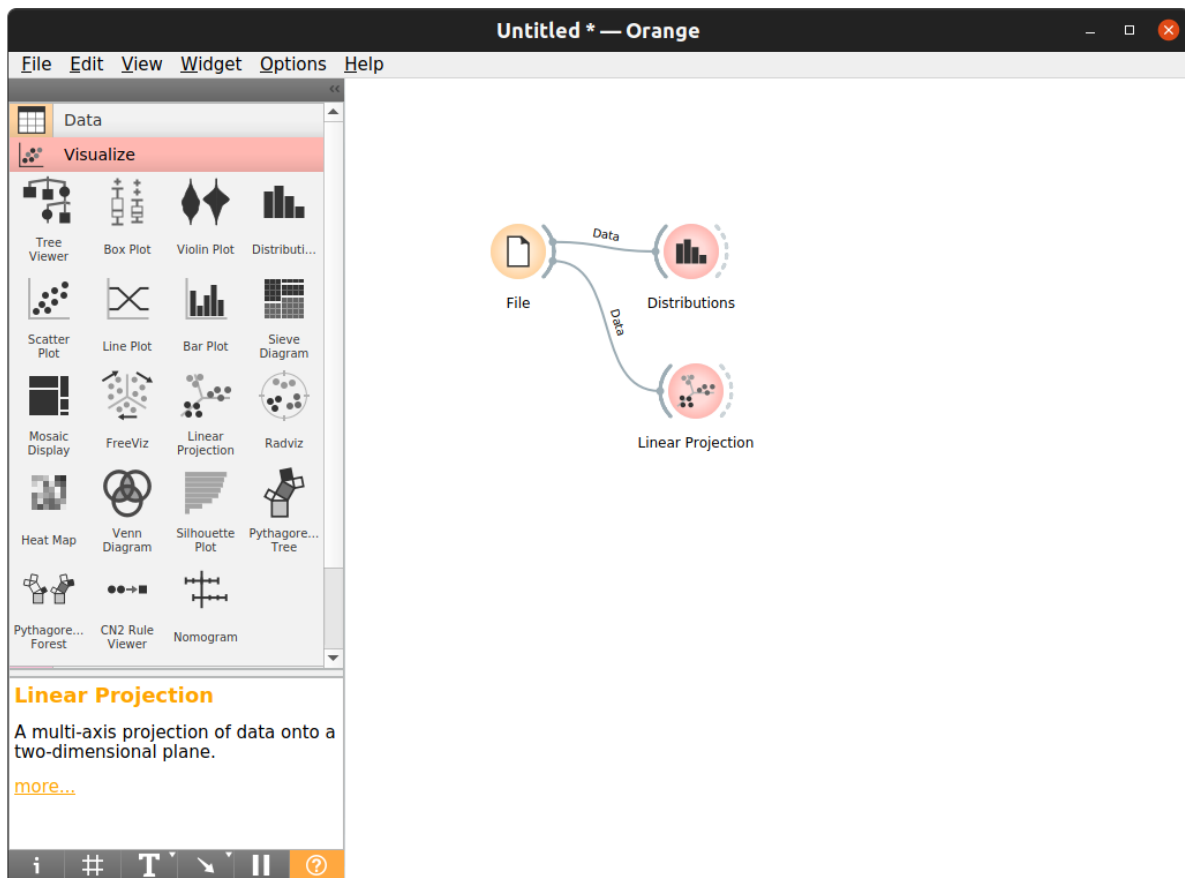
Untitled * — Orange

File Edit View Widget Options Help

Data
Visualize

Tree Viewer
Box Plot
Violin Plot
Distributi...
Scatter Plot
Line Plot
Bar Plot
Sieve Diagram
Mosaic Display
FreeViz
Linear Projection
Radviz
Heat Map
Venn Diagram
Silhouette Plot
Pythagore... Tree
Pythagore... Forest
CN2 Rule Viewer
Nomogram

Linear Projection

A multi-axis projection of data onto a two-dimensional plane.

more...

File
Data
Distributions
Data
Linear Projection